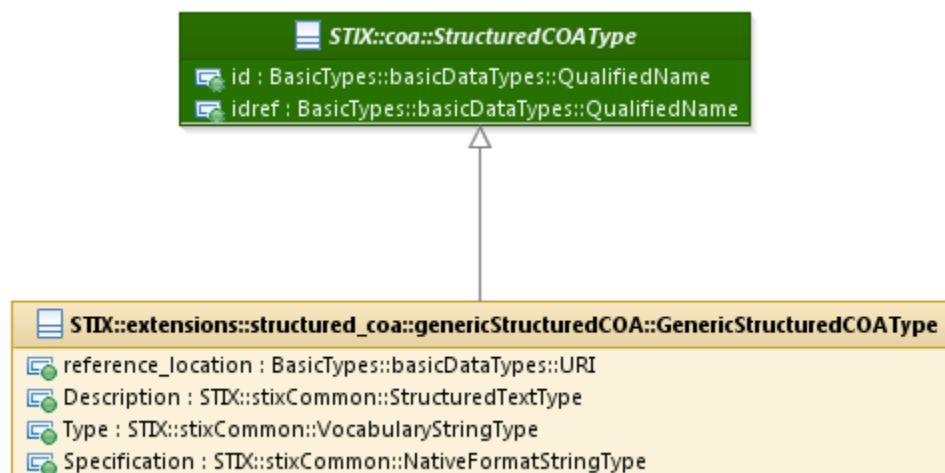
STIX::coa::StructuredCOAType

id : BasicTypes::basicDataTypes::QualifiedName
idref : BasicTypes::basicDataTypes::QualifiedName

STIX::extensions::structured_coa::genericStructuredCOA::GenericStructuredCOAType

reference_location : BasicTypes::basicDataTypes::URI
Description : STIX::stixCommon::StructuredTextType
Type : STIX::stixCommon::VocabularyStringType
Specification : STIX::stixCommon::NativeFormatStringType